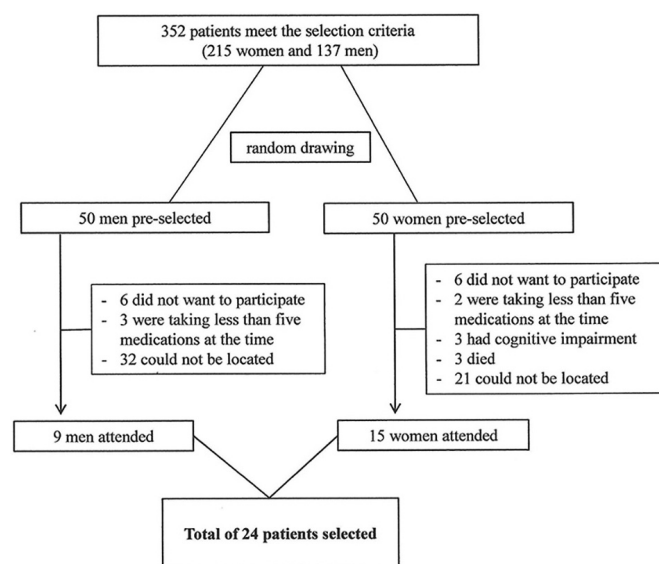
352 patients meet the selection criteria
(215 women and 137 men)

random drawing

50 men pre-selected

50 women pre-selected

- 6 did not want to participate
- 3 were taking less than five medications at the time
- 32 could not be located

- 6 did not want to participate
- 2 were taking less than five medications at the time
- 3 had cognitive impairment
- 3 died
- 21 could not be located

9 men attended

15 women attended

Total of 24 patients selected